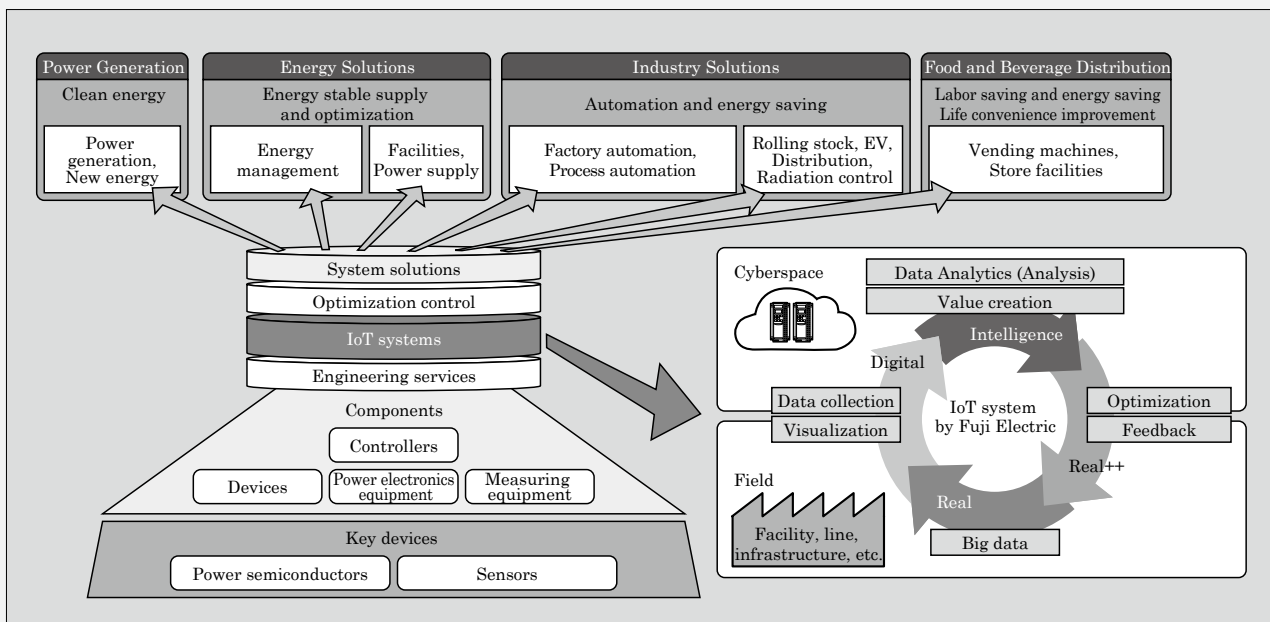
Power Generation
Clean energy
Power generation, New energy

Energy Solutions
Energy stable supply and optimization
Energy management
Facilities, Power supply

Industry Solutions
Automation and energy saving
Factory automation, Process automation
Rolling stock, EV, Distribution, Radiation control

Food and Beverage Distribution
Labor saving and energy saving
Life convenience improvement
Vending machines, Store facilities

System solutions
Optimization control
IoT systems
Engineering services
Components
Controllers
Devices
Power electronics equipment
Measuring equipment
Key devices
Power semiconductors
Sensors

Cyberspace
Data Analytics (Analysis)
Value creation
Intelligence
Digital
Data collection
Visualization
IoT system by Fuji Electric
Optimization
Feedback
Real++
Field
Real
Facility, line, infrastructure, etc.
Big data